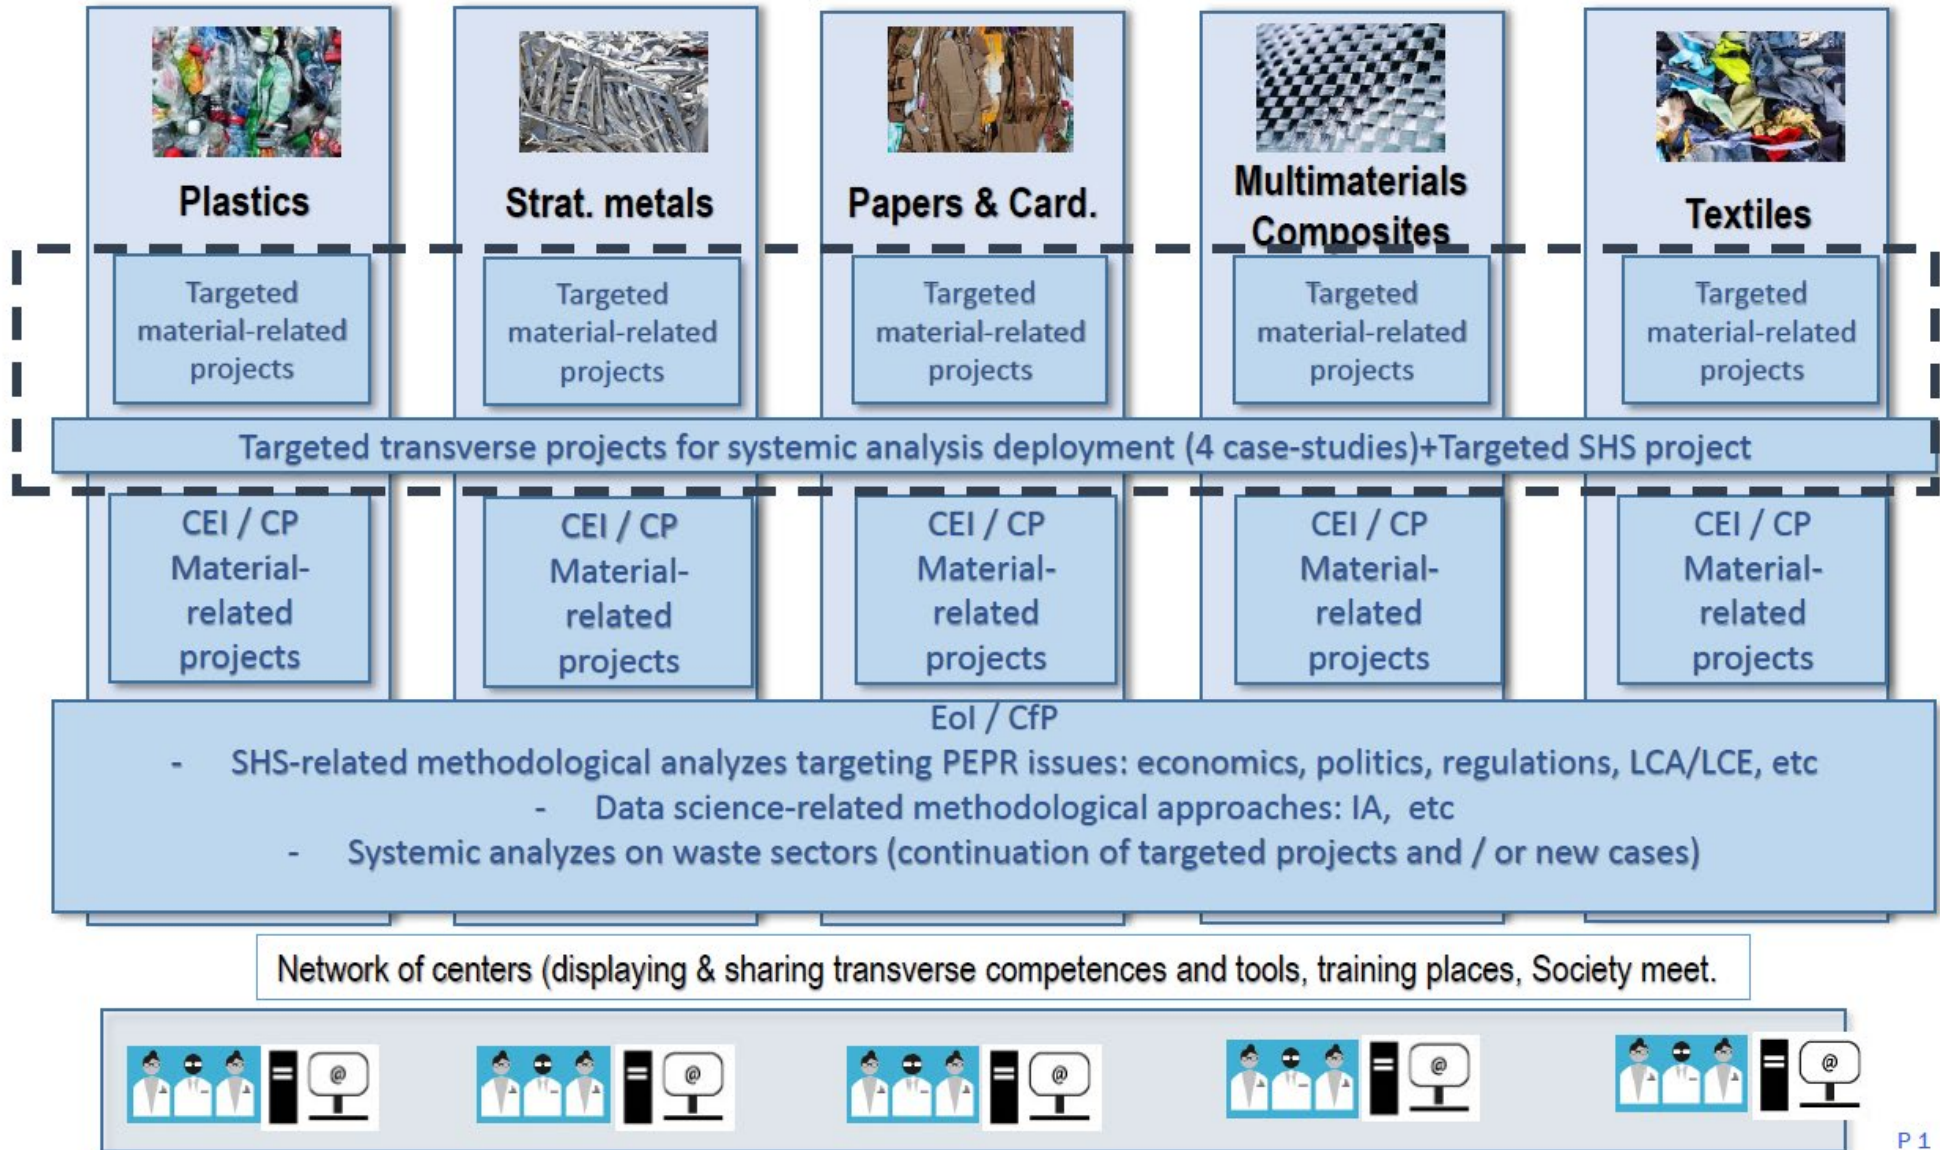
Plastics

Strat. metals

Papers & Card.

Multimaterials Composites

Textiles

Targeted material-related projects

Targeted material-related projects

Targeted material-related projects

Targeted material-related projects

Targeted material-related projects

Targeted transverse projects for systemic analysis deployment (4 case-studies)+Targeted SHS project

CEI / CP Material-related projects

CEI / CP Material-related projects

CEI / CP Material-related projects

CEI / CP Material-related projects

CEI / CP Material-related projects

EoI / CfP
- SHS-related methodological analyzes targeting PEPR issues: economics, politics, regulations, LCA/LCE, etc
- Data science-related methodological approaches: IA, etc
- Systemic analyzes on waste sectors (continuation of targeted projects and / or new cases)

Network of centers (displaying & sharing transverse competences and tools, training places, Society meet.

@

@

@

@

@

P 1